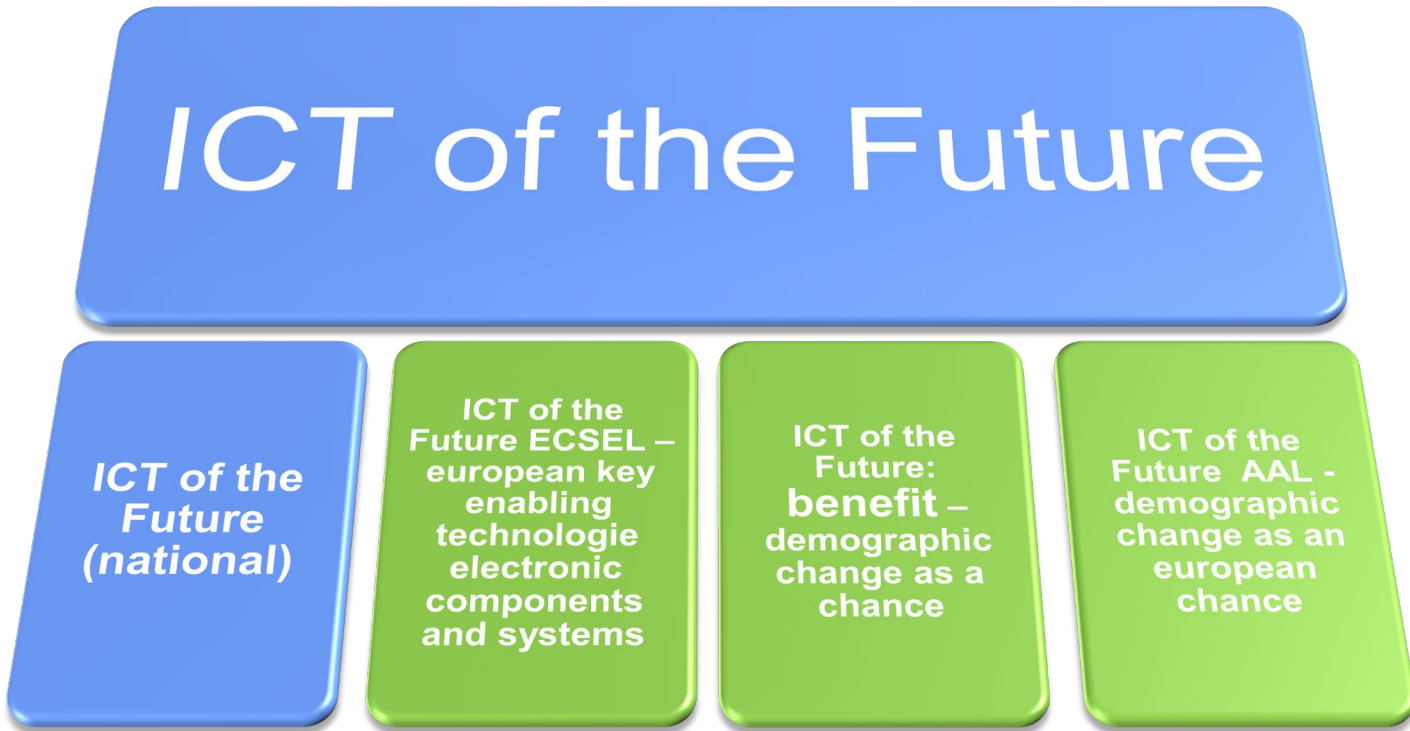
ICT of the Future

ICT of the Future (national)

ICT of the Future ECSEL – european key enabling technologie electronic components and systems

ICT of the Future: benefit – demographic change as a chance

ICT of the Future AAL - demographic change as an european chance